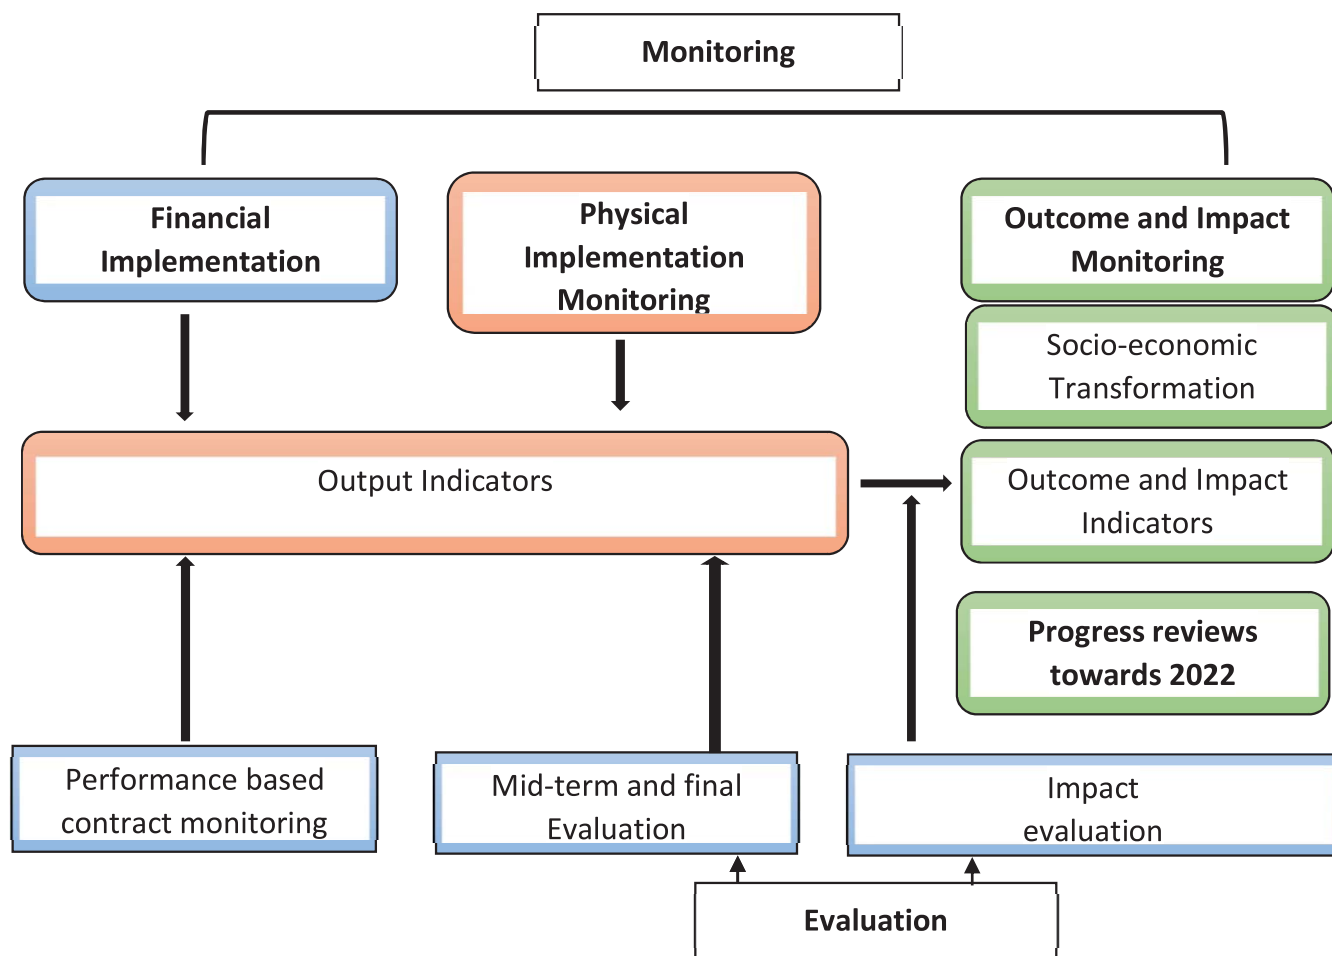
Monitoring

Financial Implementation

Physical Implementation Monitoring

Outcome and Impact Monitoring

Socio-economic Transformation

Output Indicators

Outcome and Impact Indicators

Progress reviews towards 2022

Performance based contract monitoring

Mid-term and final Evaluation

Impact evaluation

Evaluation